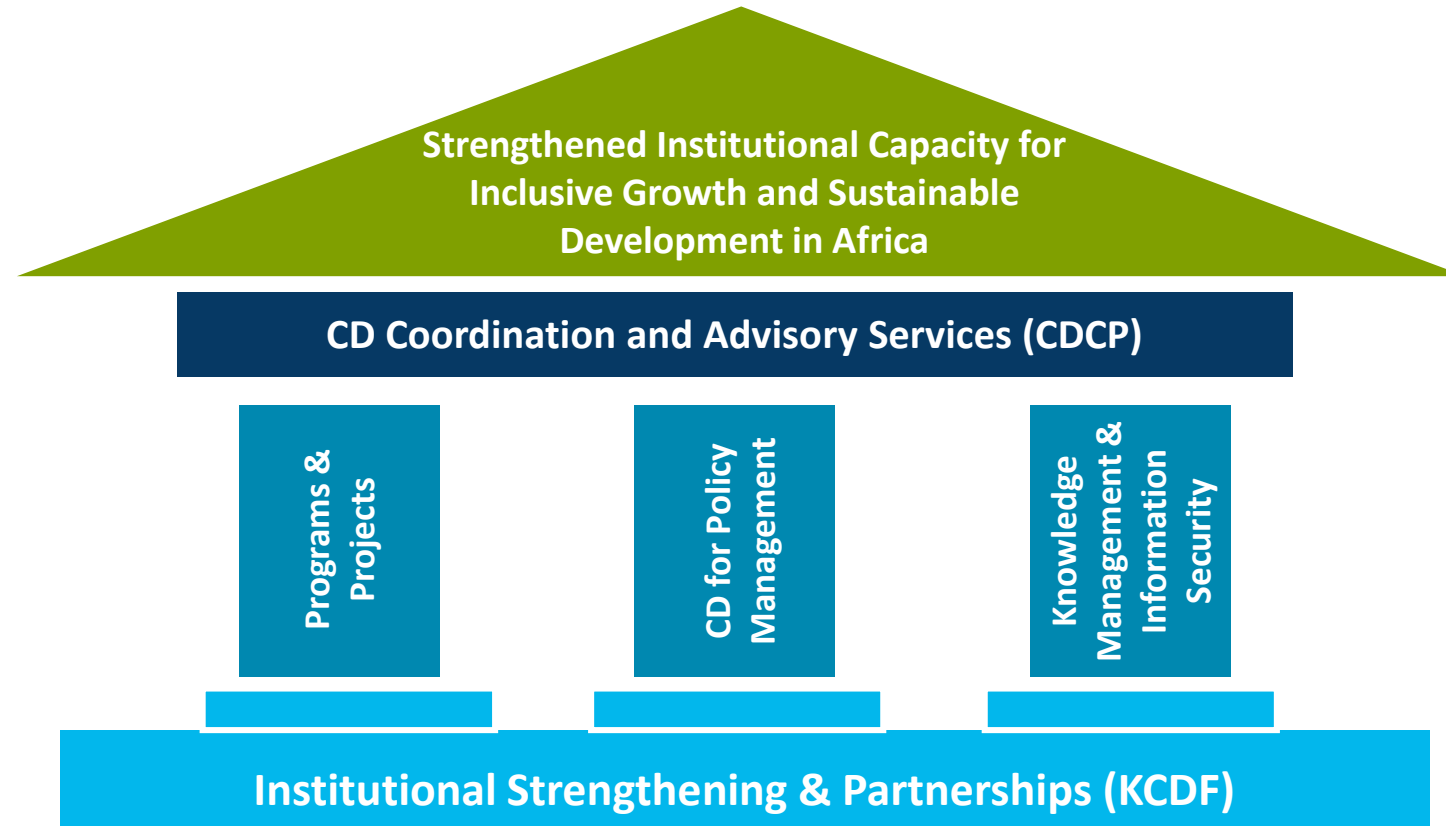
Strengthened Institutional Capacity for Inclusive Growth and Sustainable Development in Africa

CD Coordination and Advisory Services (CDCP)

Programs & Projects

CD for Policy Management

Knowledge Management & Information Security

Institutional Strengthening & Partnerships (KCDF)